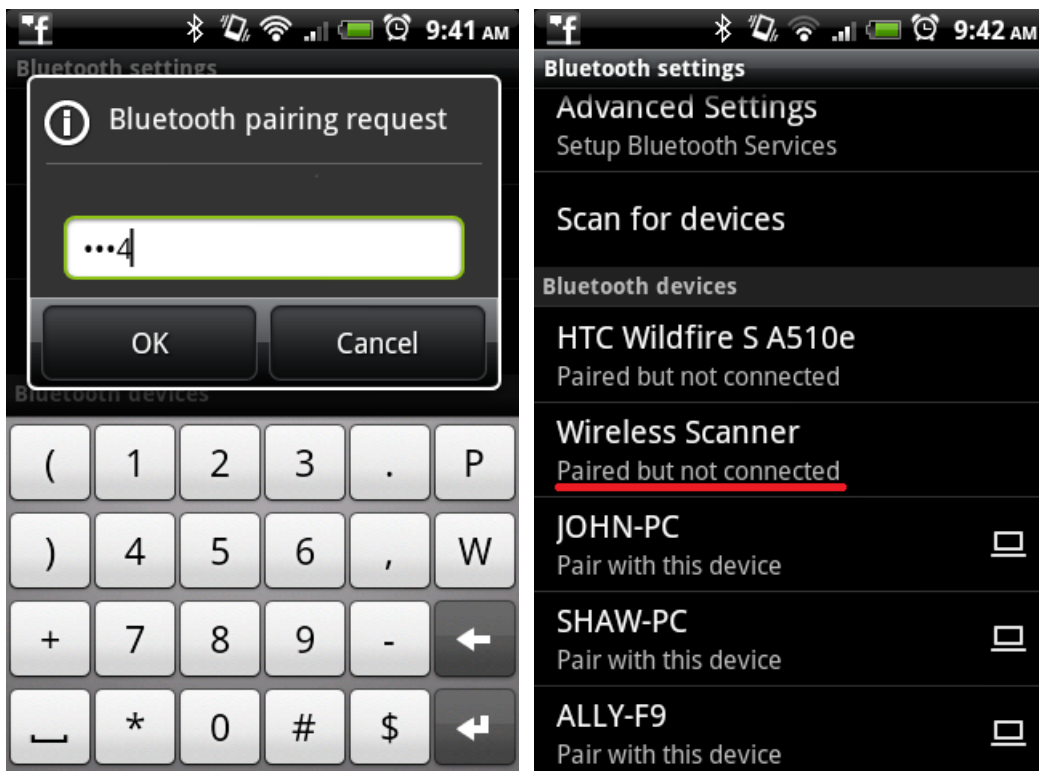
9:41 AM

Bluetooth settings

Bluetooth pairing request

•••4

OK

Cancel

Bluetooth devices

| ( | 1 | 2 | 3 | . | P |
|---|---|---|---|---|---|
| ) | 4 | 5 | 6 | , | W |
| + | 7 | 8 | 9 | - | |
| | * | 0 | # | $ | |

9:42 AM

Bluetooth settings

Advanced Settings
Setup Bluetooth Services

Scan for devices

Bluetooth devices

HTC Wildfire S A510e
Paired but not connected

Wireless Scanner
Paired but not connected

JOHN-PC
Pair with this device

SHAW-PC
Pair with this device

ALLY-F9
Pair with this device